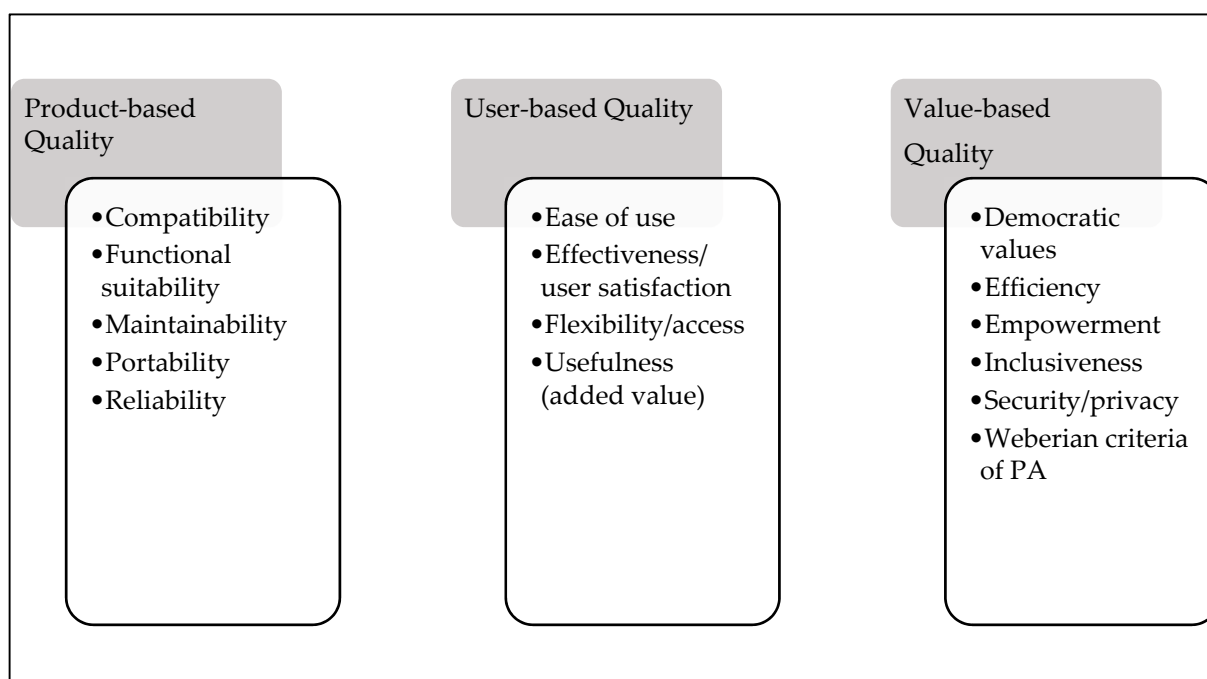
Product-based Quality

•Compatibility
•Functional suitability
•Maintainability
•Portability
•Reliability

User-based Quality

•Ease of use
•Effectiveness/ user satisfaction
•Flexibility/access
•Usefulness (added value)

Value-based Quality

•Democratic values
•Efficiency
•Empowerment
•Inclusiveness
•Security/privacy
•Weberian criteria of PA